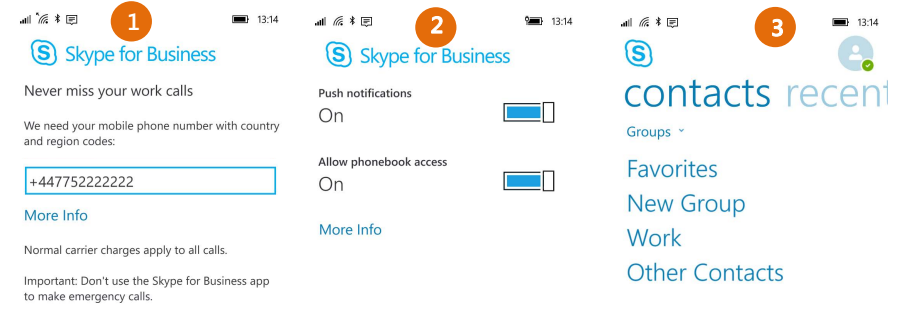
1

13:14

Skype for Business

Never miss your work calls

We need your mobile phone number with country and region codes:

+447752222222

More Info

Normal carrier charges apply to all calls.

Important: Don't use the Skype for Business app to make emergency calls.

2

13:14

Skype for Business

Push notifications

On

Allow phonebook access

On

More Info

3

13:14

contacts recent

Groups

Favorites

New Group

Work

Other Contacts